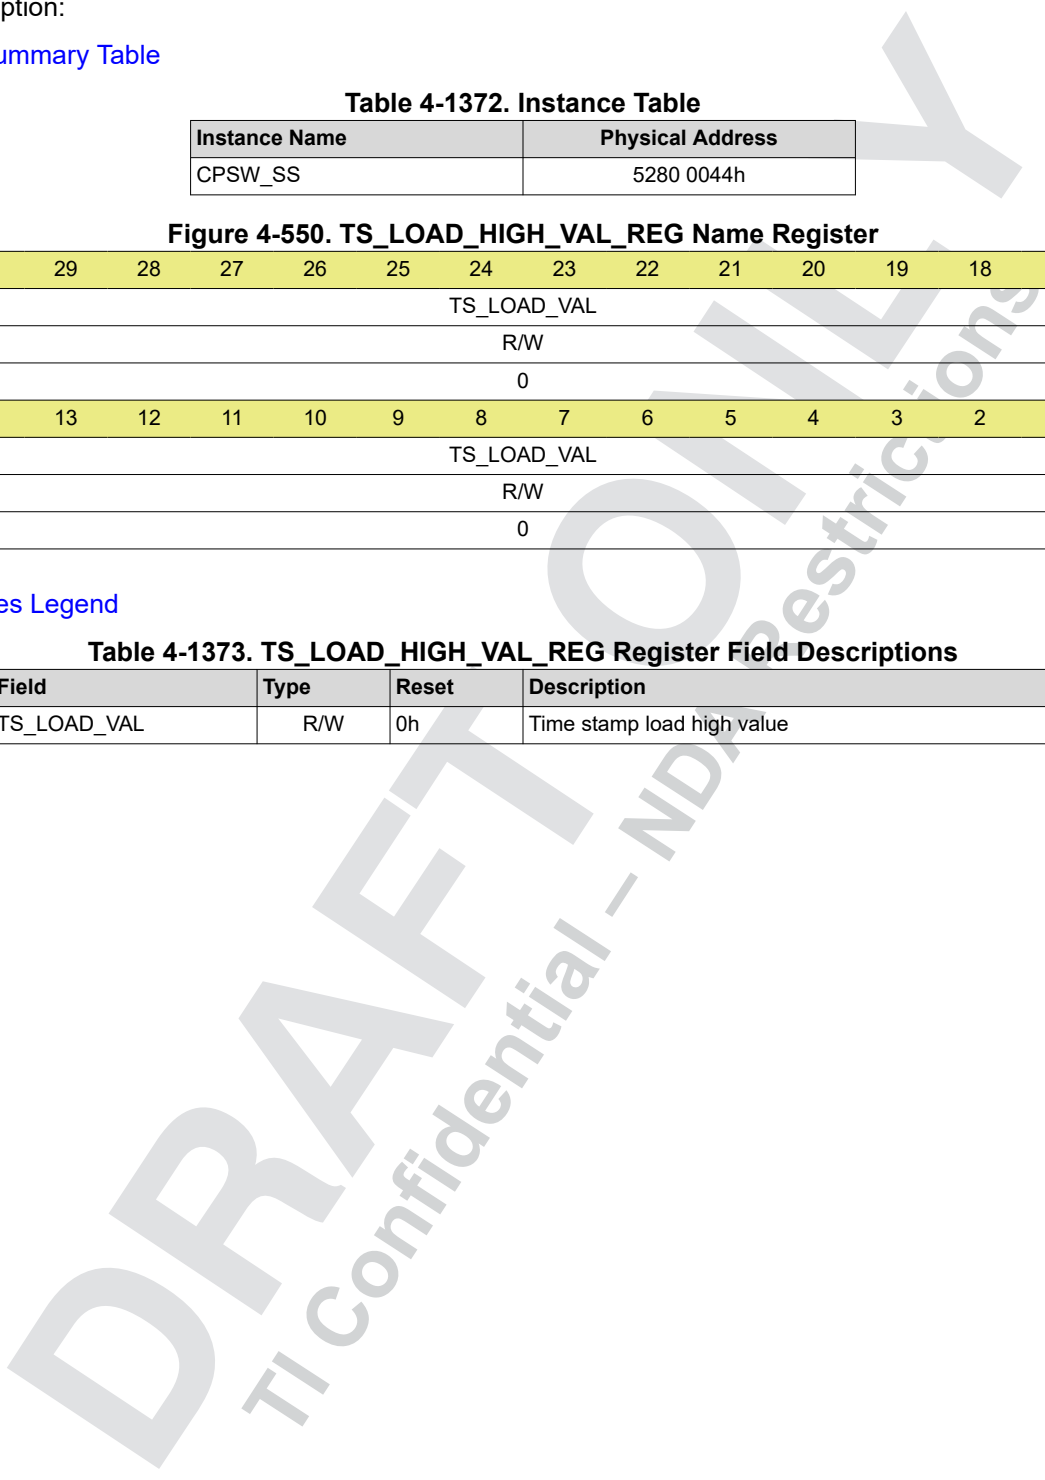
ption:

ummary Table

Table 4-1372. Instance Table

| Instance Name | Physical Address |
|---|---|
| CPSW_SS | 5280 0044h |

Figure 4-550. TS_LOAD_HIGH_VAL_REG Name Register

| 29 | 28 | 27 | 26 | 25 | 24 | 23 | 22 | 21 | 20 | 19 | 18 |
|---|---|---|---|---|---|---|---|---|---|---|---|
| TS_LOAD_VAL | | | | | | | | | | | |
| R/W | | | | | | | | | | | |
| 0 | | | | | | | | | | | |
| 13 | 12 | 11 | 10 | 9 | 8 | 7 | 6 | 5 | 4 | 3 | 2 |
| TS_LOAD_VAL | | | | | | | | | | | |
| R/W | | | | | | | | | | | |
| 0 | | | | | | | | | | | |

es Legend

Table 4-1373. TS_LOAD_HIGH_VAL_REG Register Field Descriptions

| Field | Type | Reset | Description |
|---|---|---|---|
| TS_LOAD_VAL | R/W | 0h | Time stamp load high value |

DRAFT ONLY
TI Confidential – NDA Restrictions